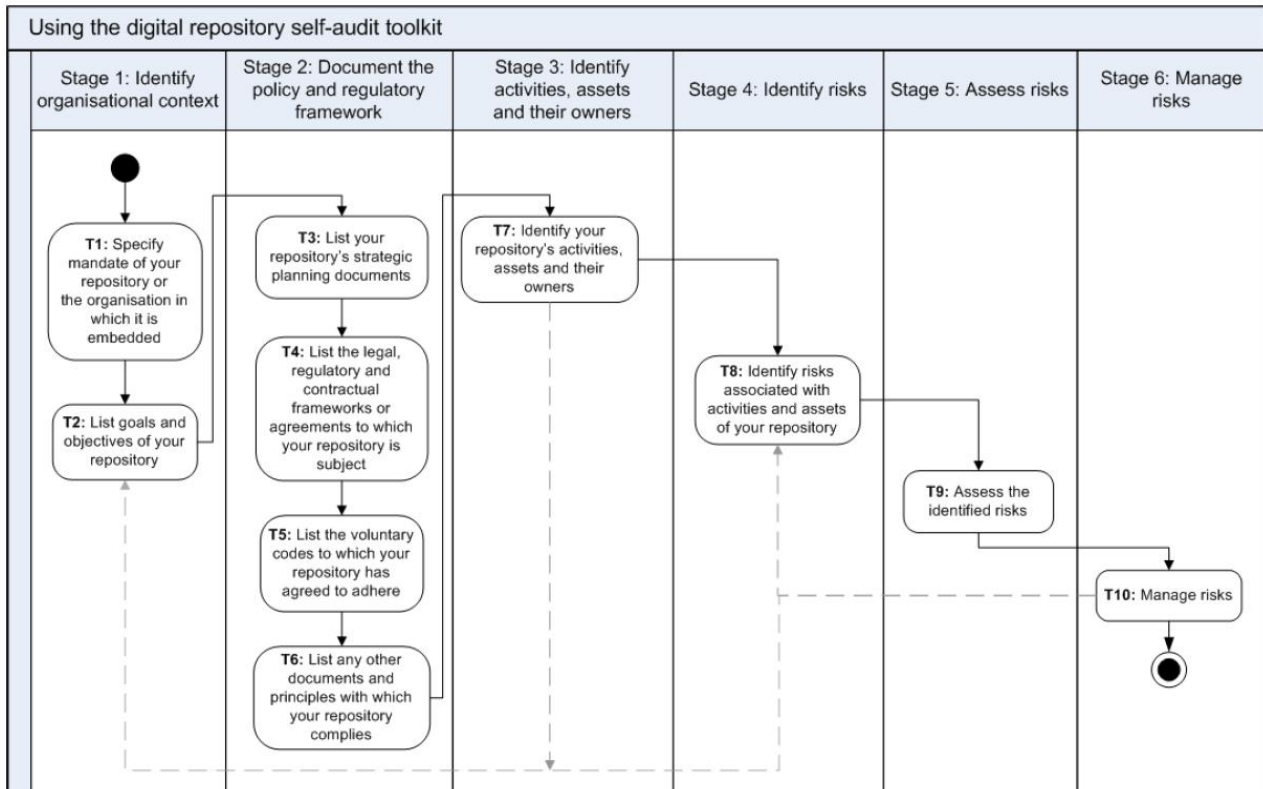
Using the digital repository self-audit toolkit

| Stage 1: Identify organisational context | Stage 2: Document the policy and regulatory framework | Stage 3: Identify activities, assets and their owners | Stage 4: Identify risks | Stage 5: Assess risks | Stage 6: Manage risks |
|---|---|---|---|---|---|

**T1:** Specify mandate of your repository or the organisation in which it is embedded

**T2:** List goals and objectives of your repository

**T3:** List your repository's strategic planning documents

**T4:** List the legal, regulatory and contractual frameworks or agreements to which your repository is subject

**T5:** List the voluntary codes to which your repository has agreed to adhere

**T6:** List any other documents and principles with which your repository complies

**T7:** Identify your repository's activities, assets and their owners

**T8:** Identify risks associated with activities and assets of your repository

**T9:** Assess the identified risks

**T10:** Manage risks